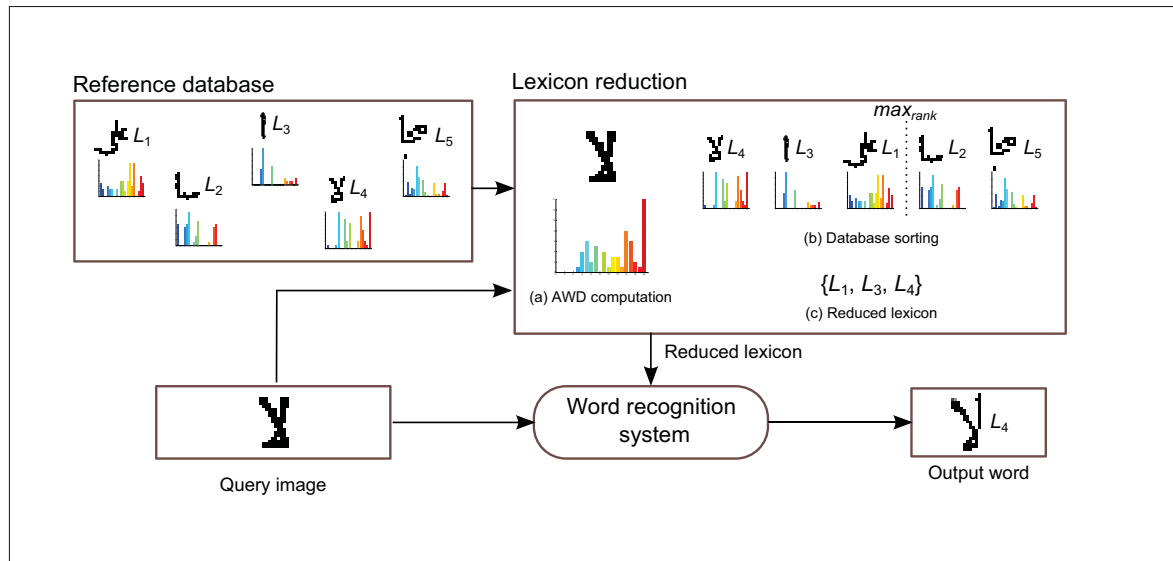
Reference database

$L_1$ $L_3$ $L_5$ $L_2$ $L_4$

Lexicon reduction

$max_{rank}$

$L_4$ $L_3$ $L_1$ $L_2$ $L_5$

(b) Database sorting

(a) AWD computation

$\{L_1, L_3, L_4\}$

(c) Reduced lexicon

Reduced lexicon

Word recognition system

$L_4$

Query image

Output word